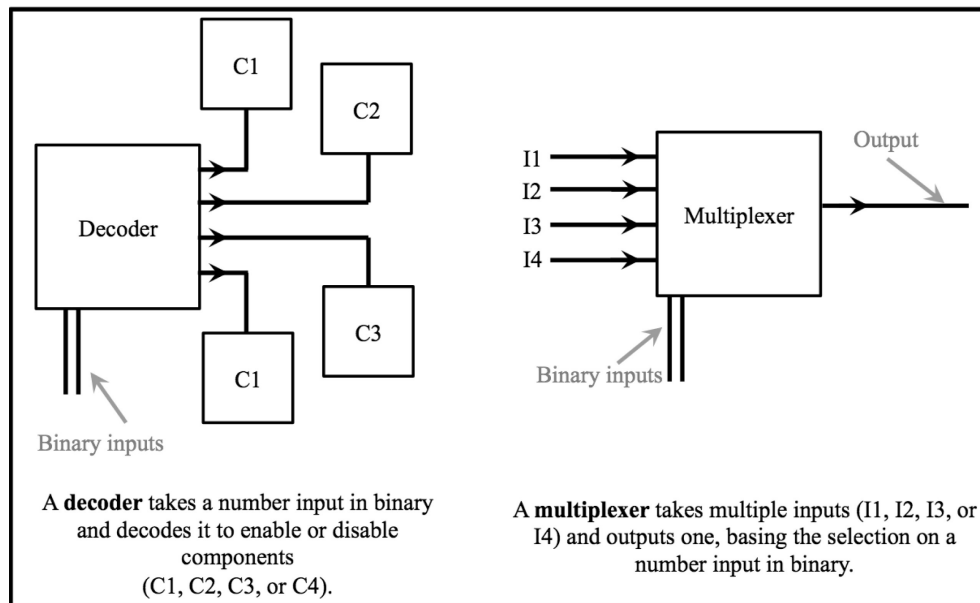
C1

C2

Decoder

C3

C1

Binary inputs

A **decoder** takes a number input in binary and decodes it to enable or disable components (C1, C2, C3, or C4).

I1

I2

I3

I4

Multiplexer

Output

Binary inputs

A **multiplexer** takes multiple inputs (I1, I2, I3, or I4) and outputs one, basing the selection on a number input in binary.